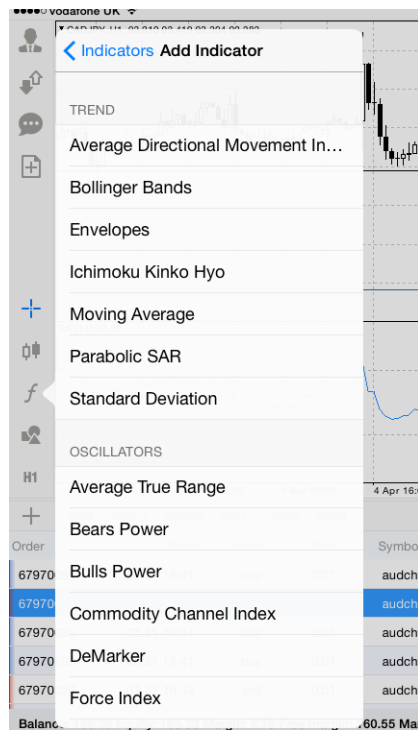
●●●●○ vodafone UK

< Indicators Add Indicator

TREND

Average Directional Movement In...

Bollinger Bands

Envelopes

Ichimoku Kinko Hyo

Moving Average

Parabolic SAR

Standard Deviation

OSCILLATORS

Average True Range

Bears Power

Bulls Power

Commodity Channel Index

DeMarker

Force Index

H1

4 Apr 16:

Order

Symbo

67970 audch

67970 audch

67970 audch

67970 audch

67970 audch

Balanc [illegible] .60.55 Ma